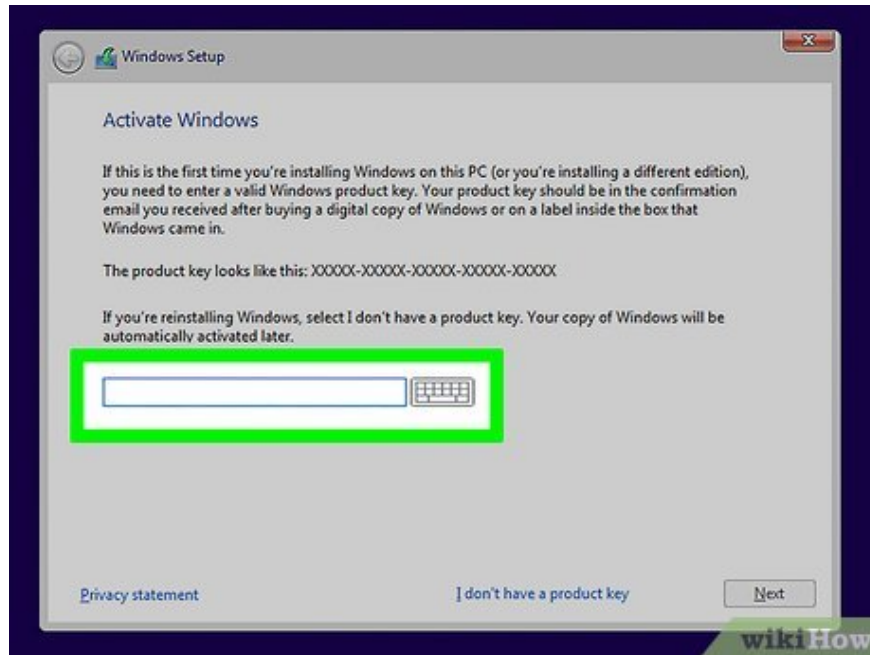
Windows Setup

Activate Windows

If this is the first time you're installing Windows on this PC (or you're installing a different edition), you need to enter a valid Windows product key. Your product key should be in the confirmation email you received after buying a digital copy of Windows or on a label inside the box that Windows came in.

The product key looks like this: XXXXX-XXXXX-XXXXX-XXXXX-XXXXX

If you're reinstalling Windows, select I don't have a product key. Your copy of Windows will be automatically activated later.

Privacy statement

I don't have a product key

Next

wikiHow